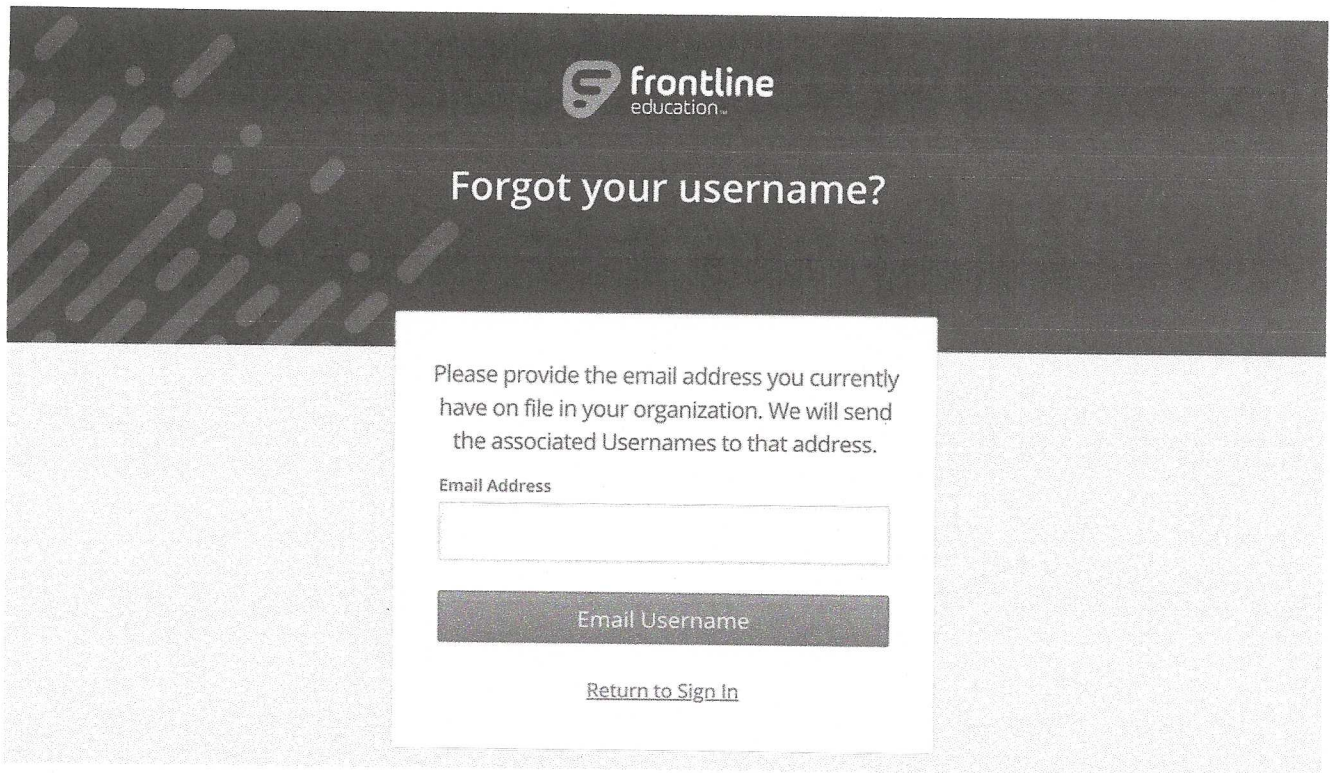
frontline
education™

Forgot your username?

Please provide the email address you currently have on file in your organization. We will send the associated Usernames to that address.

Email Address

Email Username

Return to Sign In